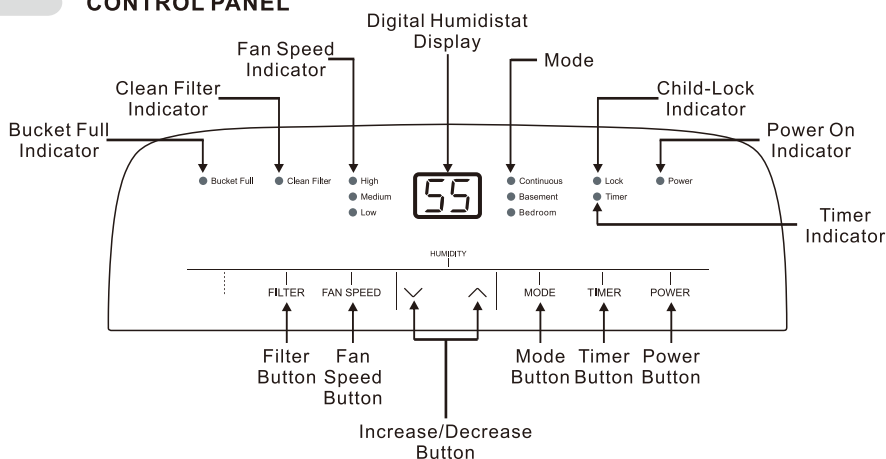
CONTROL PANEL

Digital Humidistat Display

Fan Speed Indicator

Mode

Clean Filter Indicator

Child-Lock Indicator

Bucket Full Indicator

Power On Indicator

Bucket Full

Clean Filter

High

Medium

Low

55

Continuous

Basement

Bedroom

Lock

Timer

Power

Timer Indicator

HUMIDITY

FILTER

FAN SPEED

MODE

TIMER

POWER

Filter Button

Fan Speed Button

Mode Button

Timer Button

Power Button

Increase/Decrease Button